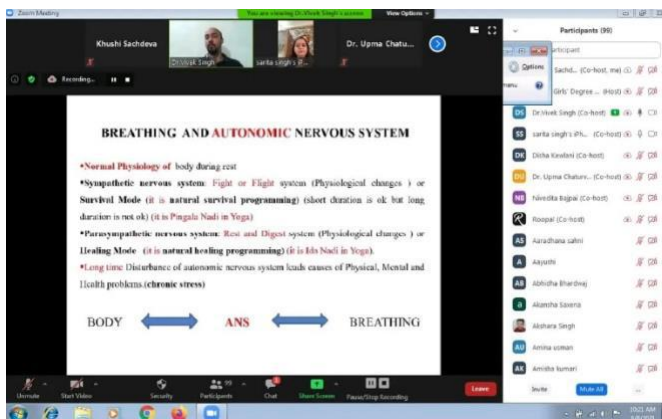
Zoom Meeting

You are viewing Dr. Vivek Singh's screen

View Options

Khushi Sachdeva

Dr Vivek Singh

sarita singh's iP...

Dr. Upma Chatu...

Recording...

BREATHING AND AUTONOMIC NERVOUS SYSTEM

•Normal Physiology of body during rest

•Sympathetic nervous system: Fight or Flight system (Physiological changes ) or Survival Mode (it is natural survival programming) (short duration is ok but long duration is not ok) (it is Pingala Nadi in Yoga)

•Parasympathetic nervous system: Rest and Digest system (Physiological changes ) or Healing Mode (it is natural healing programming) (it is Ida Nadi in Yoga).

•Long time Disturbance of autonomic nervous system leads causes of Physical, Mental and Health problems.(chronic stress)

BODY ANS BREATHING

Participants (99)

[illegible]articipant

Options

Sachd... (Co-host, me)

Girls' Degree ... (Host)

Dr Vivek Singh (Co-host)

sarita singh's iPh... (Co-host)

Disha Kewlani (Co-host)

Dr. Upma Chatur... (Co-host)

Nivedita Bajpai (Co-host)

Roopal (Co-host)

Aaradhana sahni

Aayushi

Abhidha Bhardwaj

Akansha Saxena

Akshara Singh

Amina usman

Amisha kumari

Invite

Mute All

...

Unmute

Start Video

Security

Participants 99

Chat

Share Screen

Pause/Stop Recording

Leave

10:21 AM